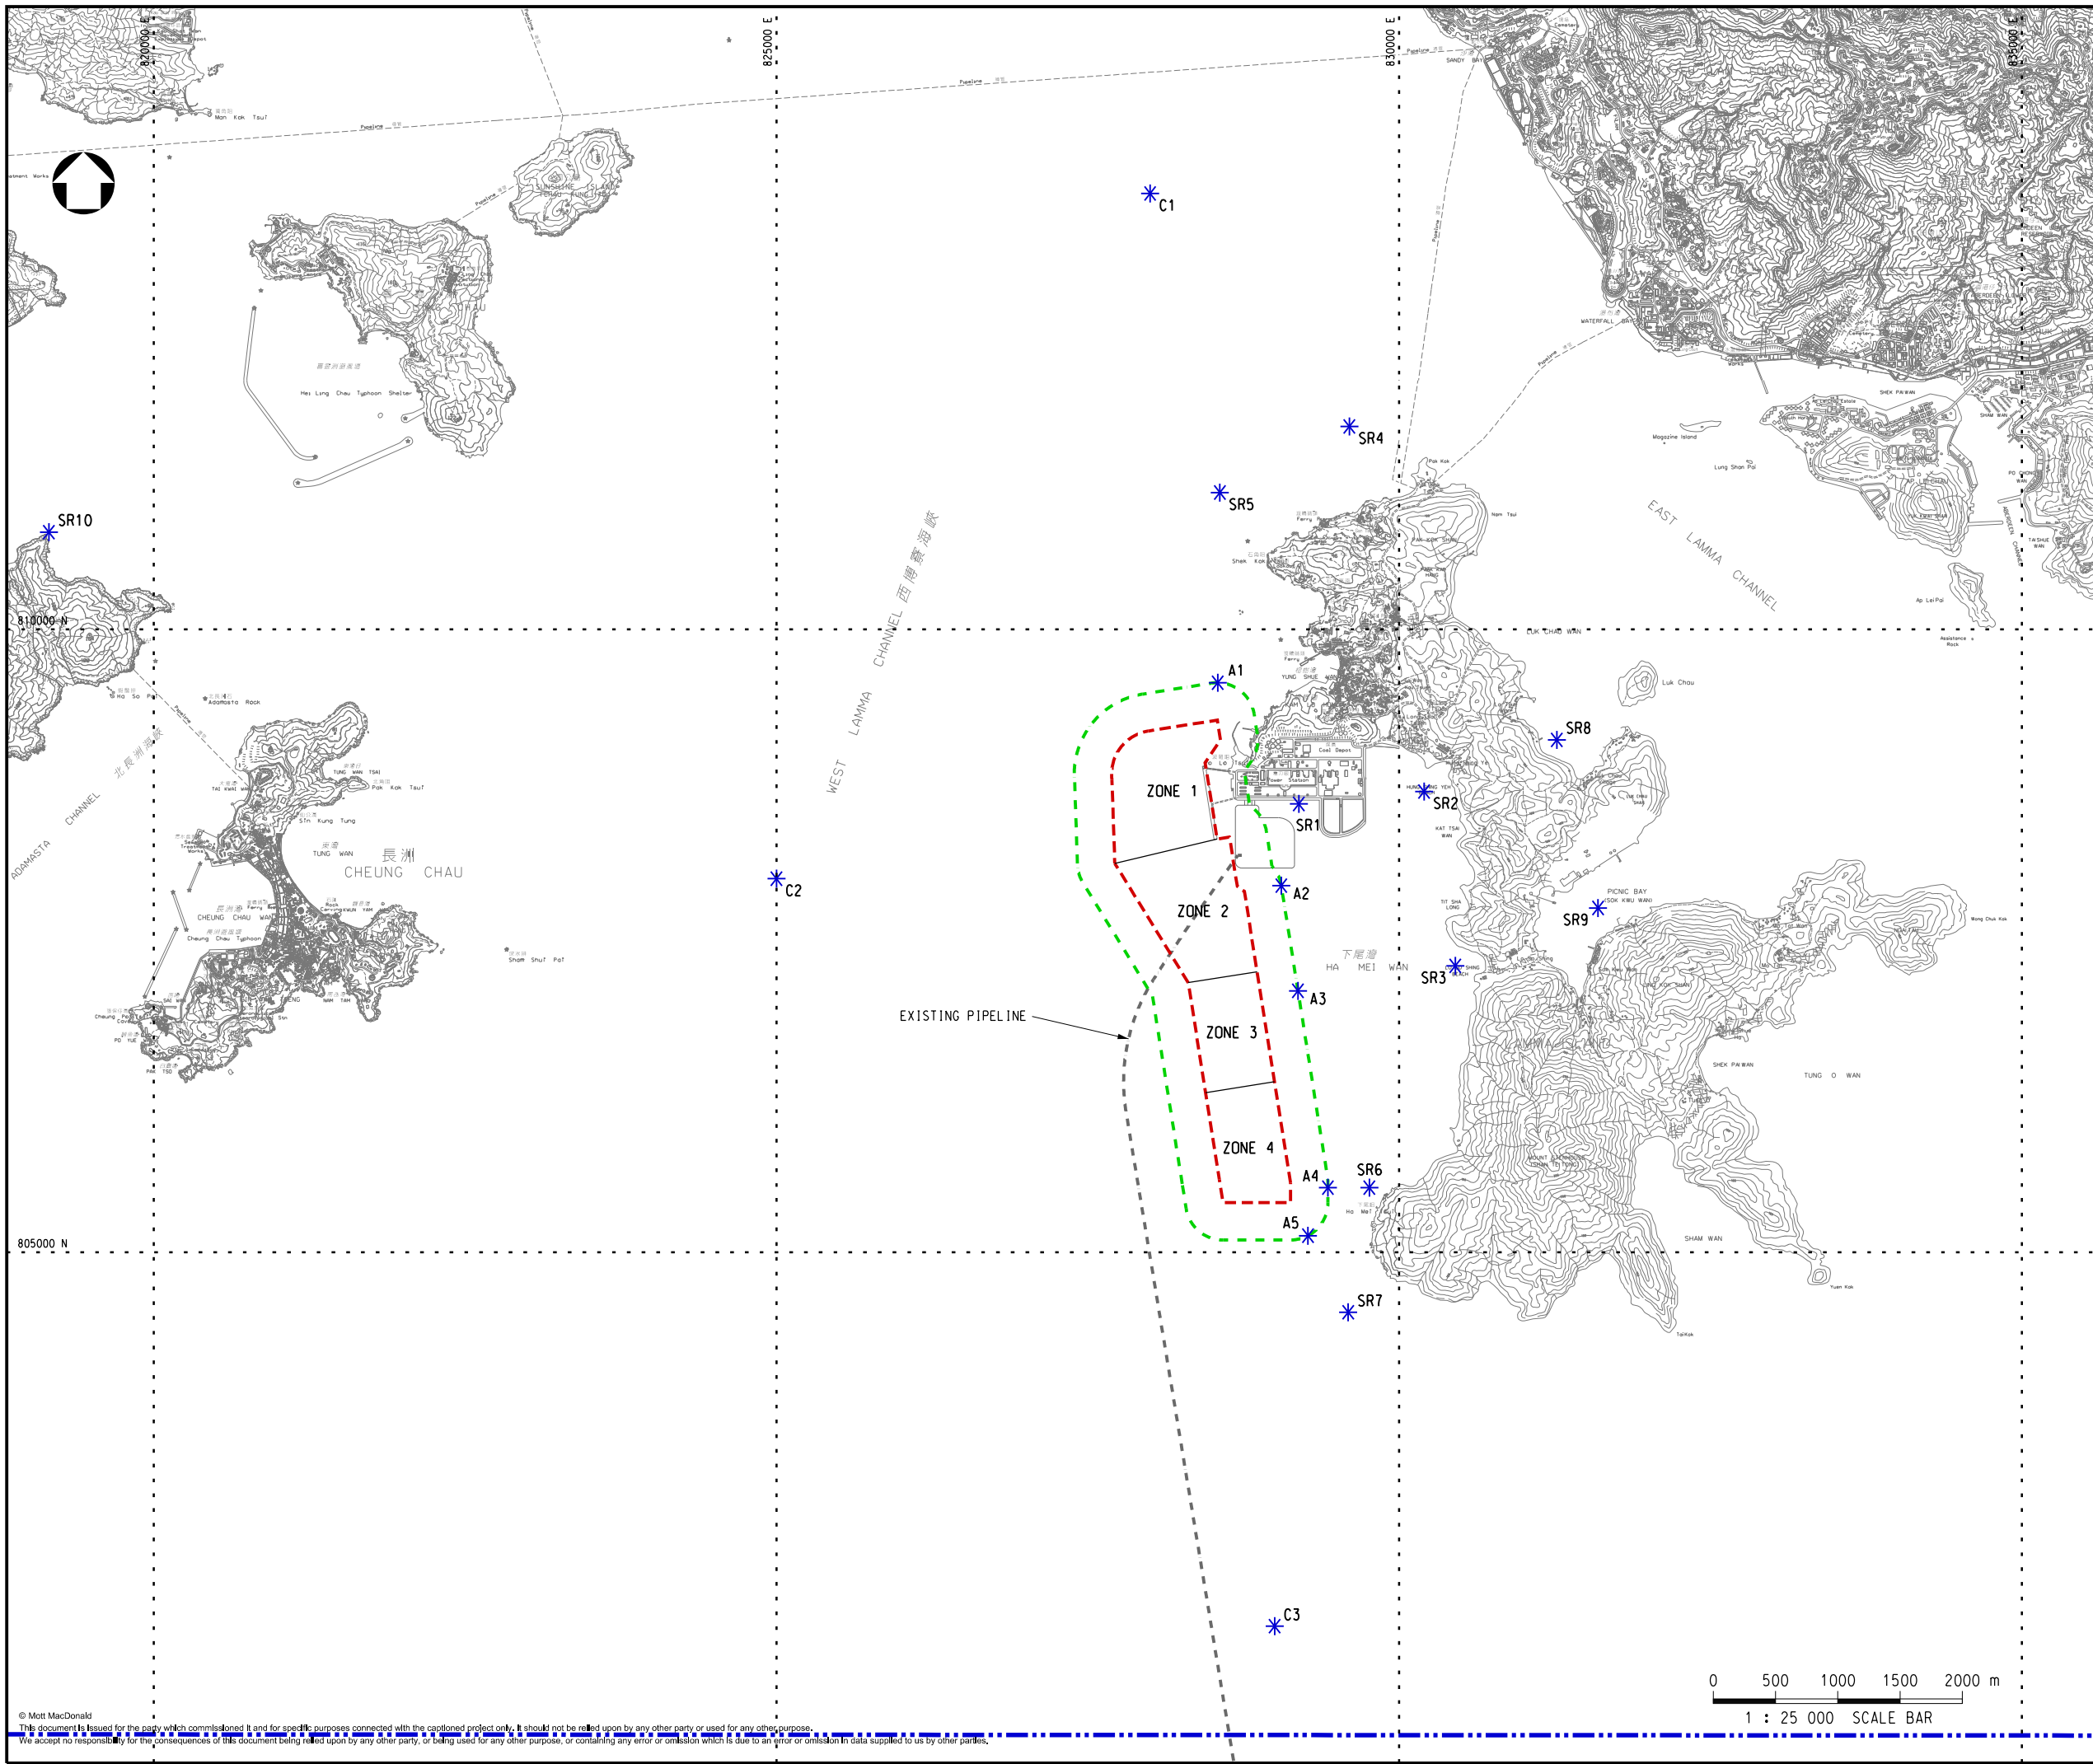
820000 E

825000 E

830000 E

835000 E

C1

SR4

SR5

SR10

810000 N

WEST LAMMA CHANNEL 西博寮海峽

EAST LAMMA CHANNEL

ADAMASTA CHANNEL 北長洲海峽

長洲 CHEUNG CHAU

Hei Ling Chau Typhoon Shelter

Man Kok Tsui

A1

SR8

ZONE 1

SR1

SR2

C2

A2

ZONE 2

SR9

HA MEI WAN 下尾灣

SR3

A3

EXISTING PIPELINE

ZONE 3

ZONE 4

A4

SR6

A5

805000 N

SR7

C3

Luk Chau

PICNIC BAY

SHEK PAI WAN

TUNG O WAN

SHAM WAN

LUK CHAU WAN

Coal Depot

Power Station

Shek Kok

Sham Shui Pai

Adamasta Rock

Pak Kok Tsui

Sin Kung Tung

TUNG WAN

CHEUNG CHAU WAN

WATERFALL BAY

SANDY BAY

Magazine Island

Lung Shan Pai

Ap Lei Pai

Pipeline

0 500 1000 1500 2000 m

1 : 25 000 SCALE BAR

© Mott MacDonald

This document is issued for the party which commissioned it and for specific purposes connected with the captioned project only. It should not be relied upon by any other party or used for any other purpose.

We accept no responsibility for the consequences of this document being relied upon by any other party, or being used for any other purpose, or containing any error or omission which is due to an error or omission in data supplied to us by other parties.